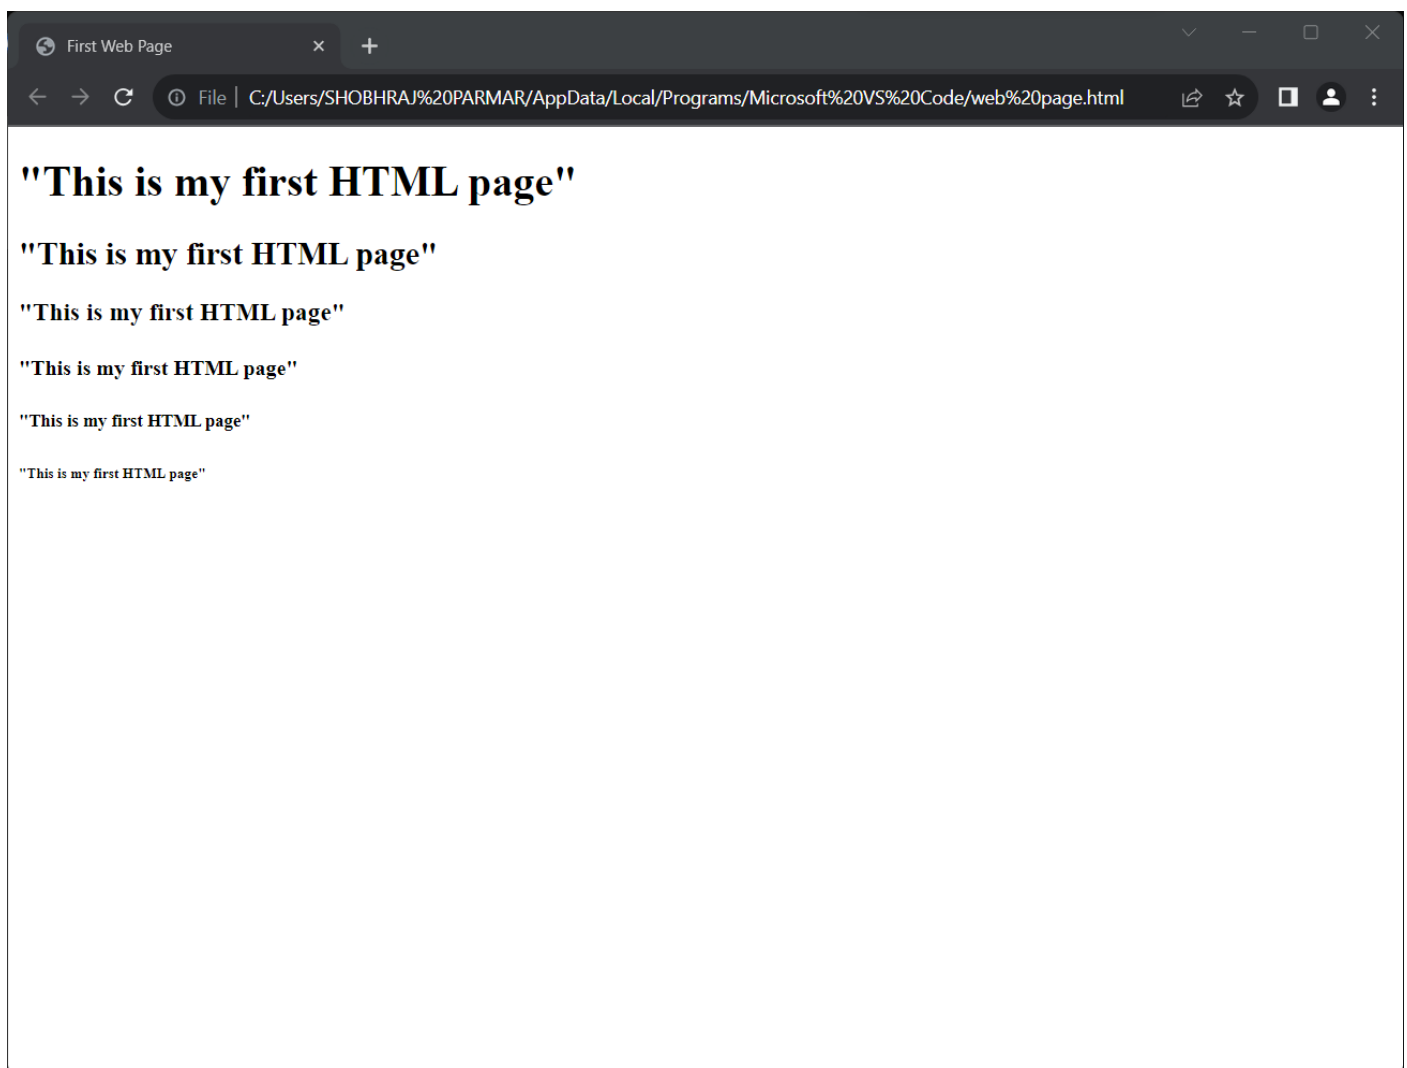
First Web Page

File | C:/Users/SHOBHRAJ%20PARMAR/AppData/Local/Programs/Microsoft%20VS%20Code/web%20page.html

# "This is my first HTML page"

## "This is my first HTML page"

### "This is my first HTML page"

#### "This is my first HTML page"

##### "This is my first HTML page"

###### "This is my first HTML page"